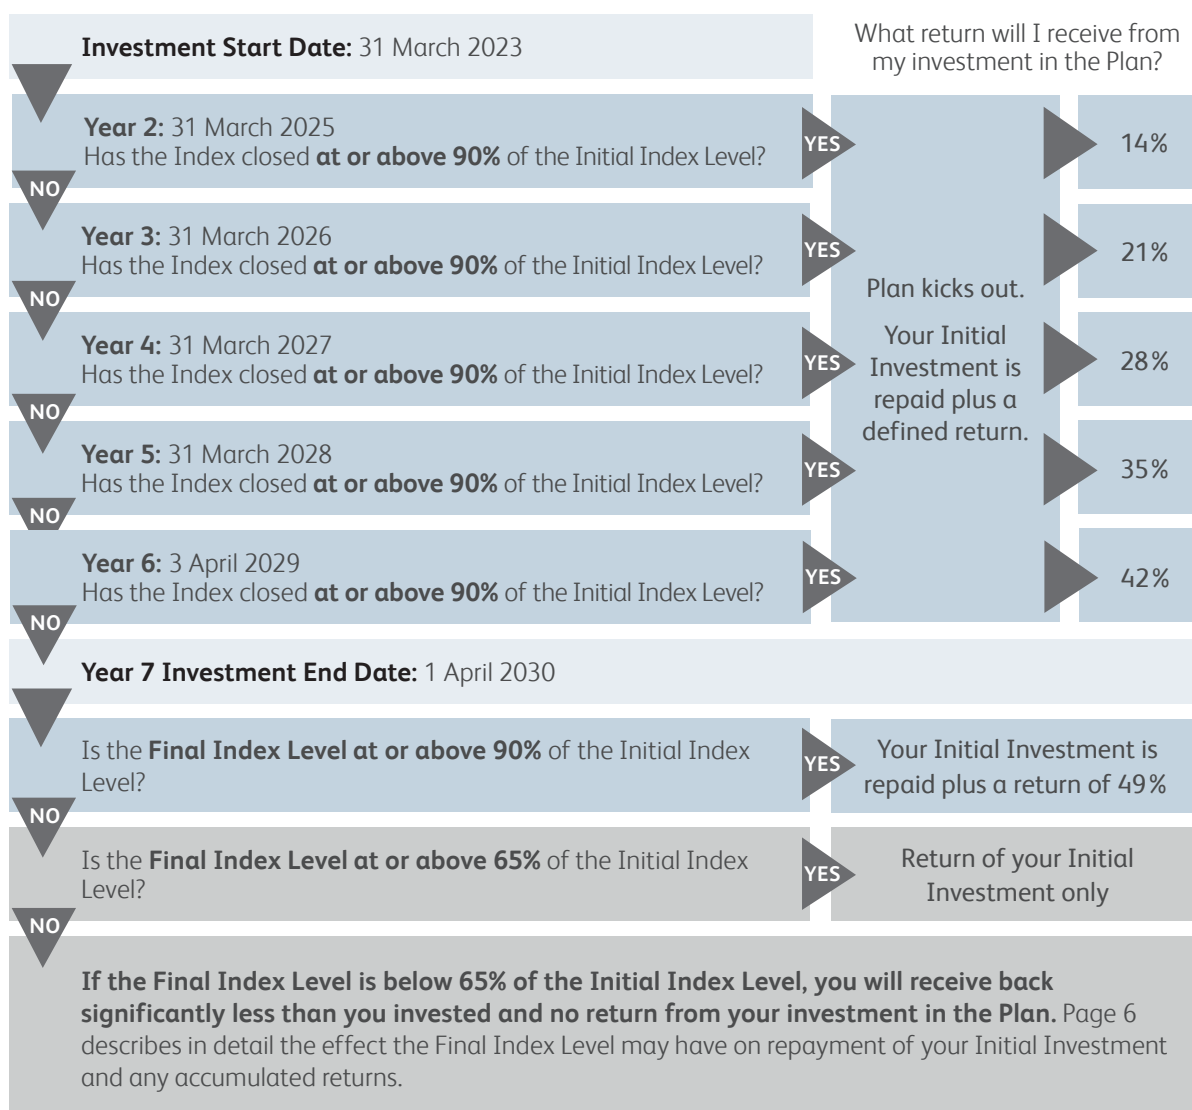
**Investment Start Date:** 31 March 2023

What return will I receive from my investment in the Plan?

**Year 2:** 31 March 2025
Has the Index closed **at or above 90%** of the Initial Index Level?

YES

14%

NO

**Year 3:** 31 March 2026
Has the Index closed **at or above 90%** of the Initial Index Level?

YES

21%

NO

**Year 4:** 31 March 2027
Has the Index closed **at or above 90%** of the Initial Index Level?

YES

28%

NO

**Year 5:** 31 March 2028
Has the Index closed **at or above 90%** of the Initial Index Level?

YES

35%

NO

**Year 6:** 3 April 2029
Has the Index closed **at or above 90%** of the Initial Index Level?

YES

42%

Plan kicks out.

Your Initial Investment is repaid plus a defined return.

NO

**Year 7 Investment End Date:** 1 April 2030

Is the **Final Index Level at or above 90%** of the Initial Index Level?

YES

Your Initial Investment is repaid plus a return of 49%

NO

Is the **Final Index Level at or above 65%** of the Initial Index Level?

YES

Return of your Initial Investment only

NO

**If the Final Index Level is below 65% of the Initial Index Level, you will receive back significantly less than you invested and no return from your investment in the Plan.** Page 6 describes in detail the effect the Final Index Level may have on repayment of your Initial Investment and any accumulated returns.